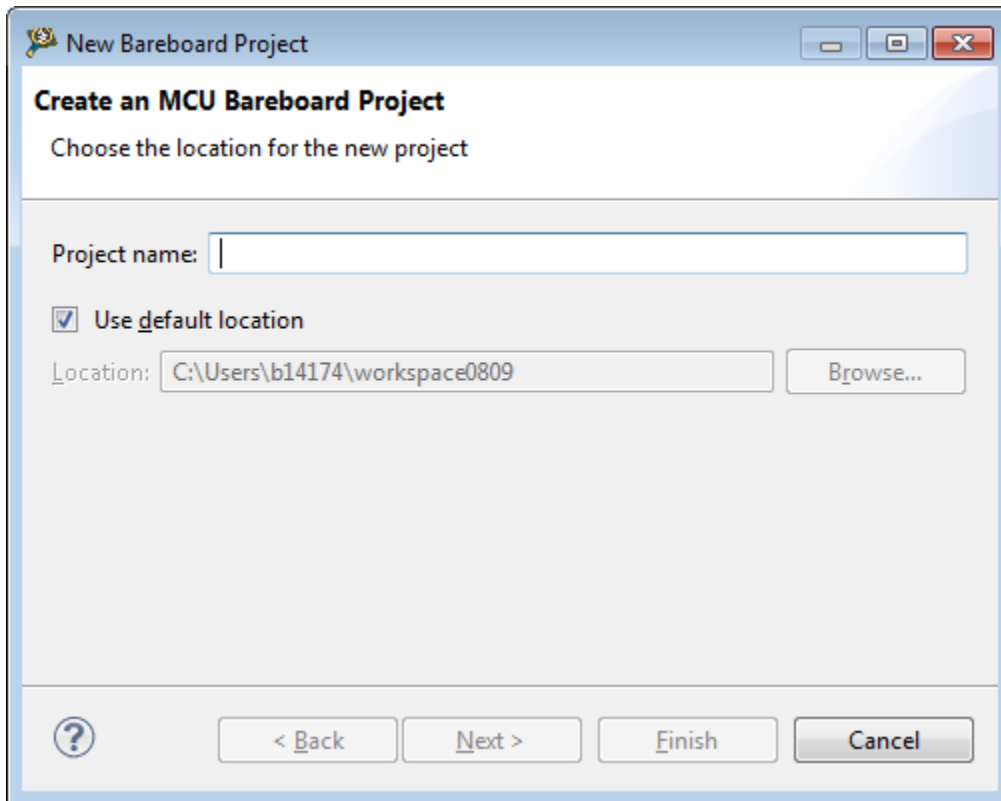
New Bareboard Project

Create an MCU Bareboard Project

Choose the location for the new project

Project name:

Use default location

Location: C:\Users\b14174\workspace0809

Browse...

?

< Back

Next >

Finish

Cancel